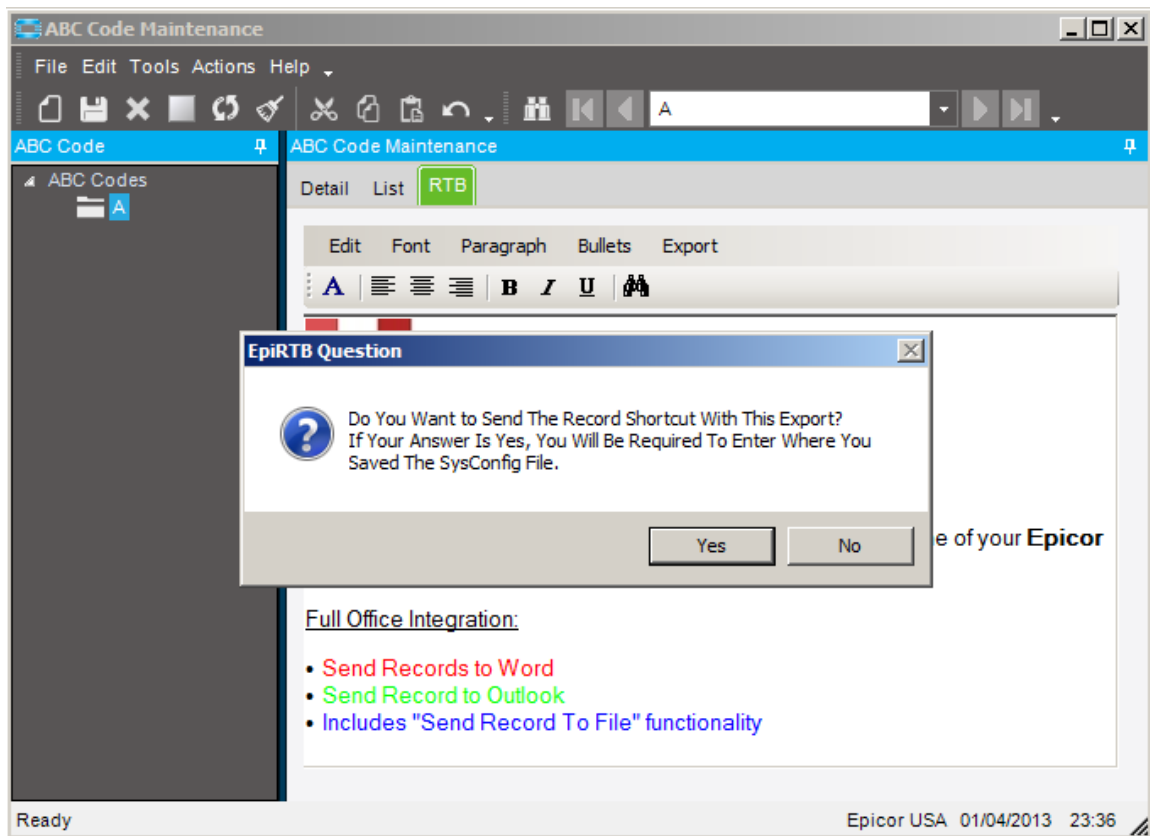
ABC Code Maintenance

File Edit Tools Actions Help

A

ABC Code

ABC Codes

A

ABC Code Maintenance

Detail List RTB

Edit Font Paragraph Bullets Export

A B I U

EpiRTB Question

Do You Want to Send The Record Shortcut With This Export?
If Your Answer Is Yes, You Will Be Required To Enter Where You Saved The SysConfig File.

Yes No

e of your **Epicor**

Full Office Integration:

• Send Records to Word
• Send Record to Outlook
• Includes "Send Record To File" functionality

Ready

Epicor USA 01/04/2013 23:36